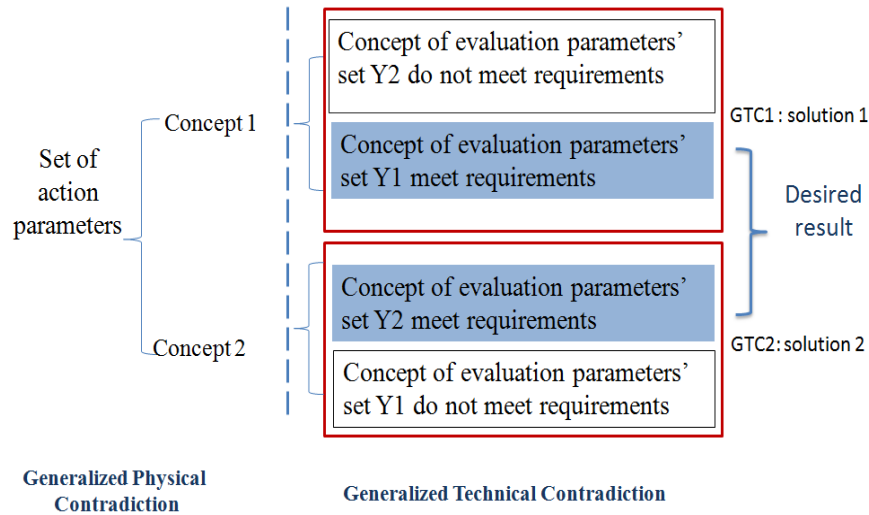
Set of action parameters

Concept 1

Concept 2

Concept of evaluation parameters' set Y2 do not meet requirements

Concept of evaluation parameters' set Y1 meet requirements

GTC1 : solution 1

Desired result

Concept of evaluation parameters' set Y2 meet requirements

GTC2: solution 2

Concept of evaluation parameters' set Y1 do not meet requirements

Generalized Physical Contradiction

Generalized Technical Contradiction